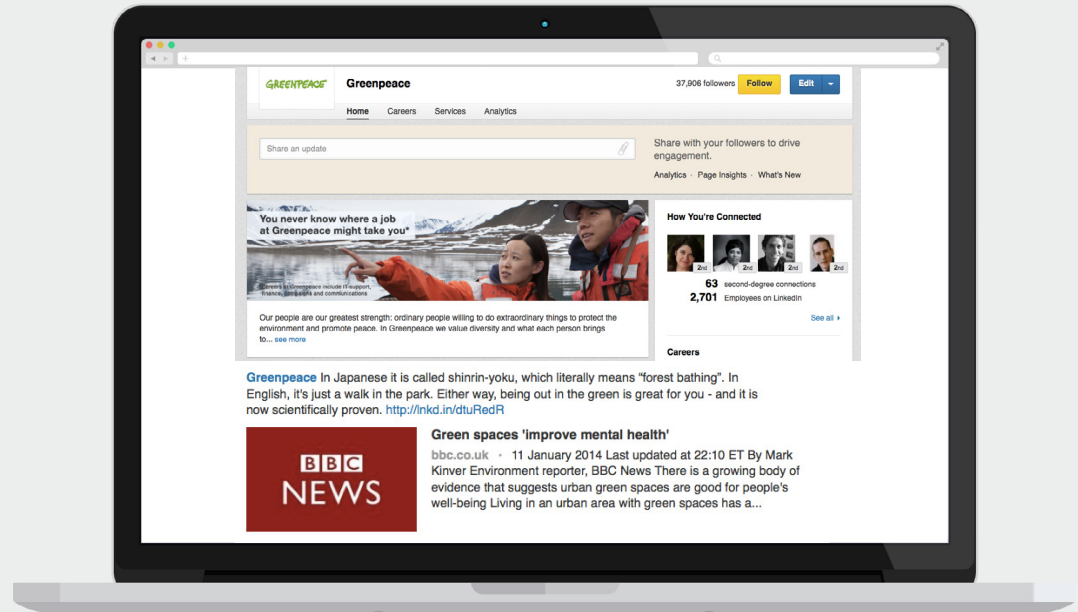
GREENPEACE

Greenpeace

37,906 followers Follow Edit

Home Careers Services Analytics

Share an update

Share with your followers to drive engagement.

Analytics · Page Insights · What's New

You never know where a job at Greenpeace might take you*

*Careers at Greenpeace include IT support, finance, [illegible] and communications

Our people are our greatest strength: ordinary people willing to do extraordinary things to protect the environment and promote peace. In Greenpeace we value diversity and what each person brings to... see more

How You're Connected

2nd 2nd 2nd 2nd

63 second-degree connections
2,701 Employees on LinkedIn

See all

Careers

Greenpeace In Japanese it is called shinrin-yoku, which literally means "forest bathing". In English, it's just a walk in the park. Either way, being out in the green is great for you - and it is now scientifically proven. http://lnkd.in/dtuRedR

BBC NEWS

Green spaces 'improve mental health'

bbc.co.uk · 11 January 2014 Last updated at 22:10 ET By Mark Kinver Environment reporter, BBC News There is a growing body of evidence that suggests urban green spaces are good for people's well-being Living in an urban area with green spaces has a...